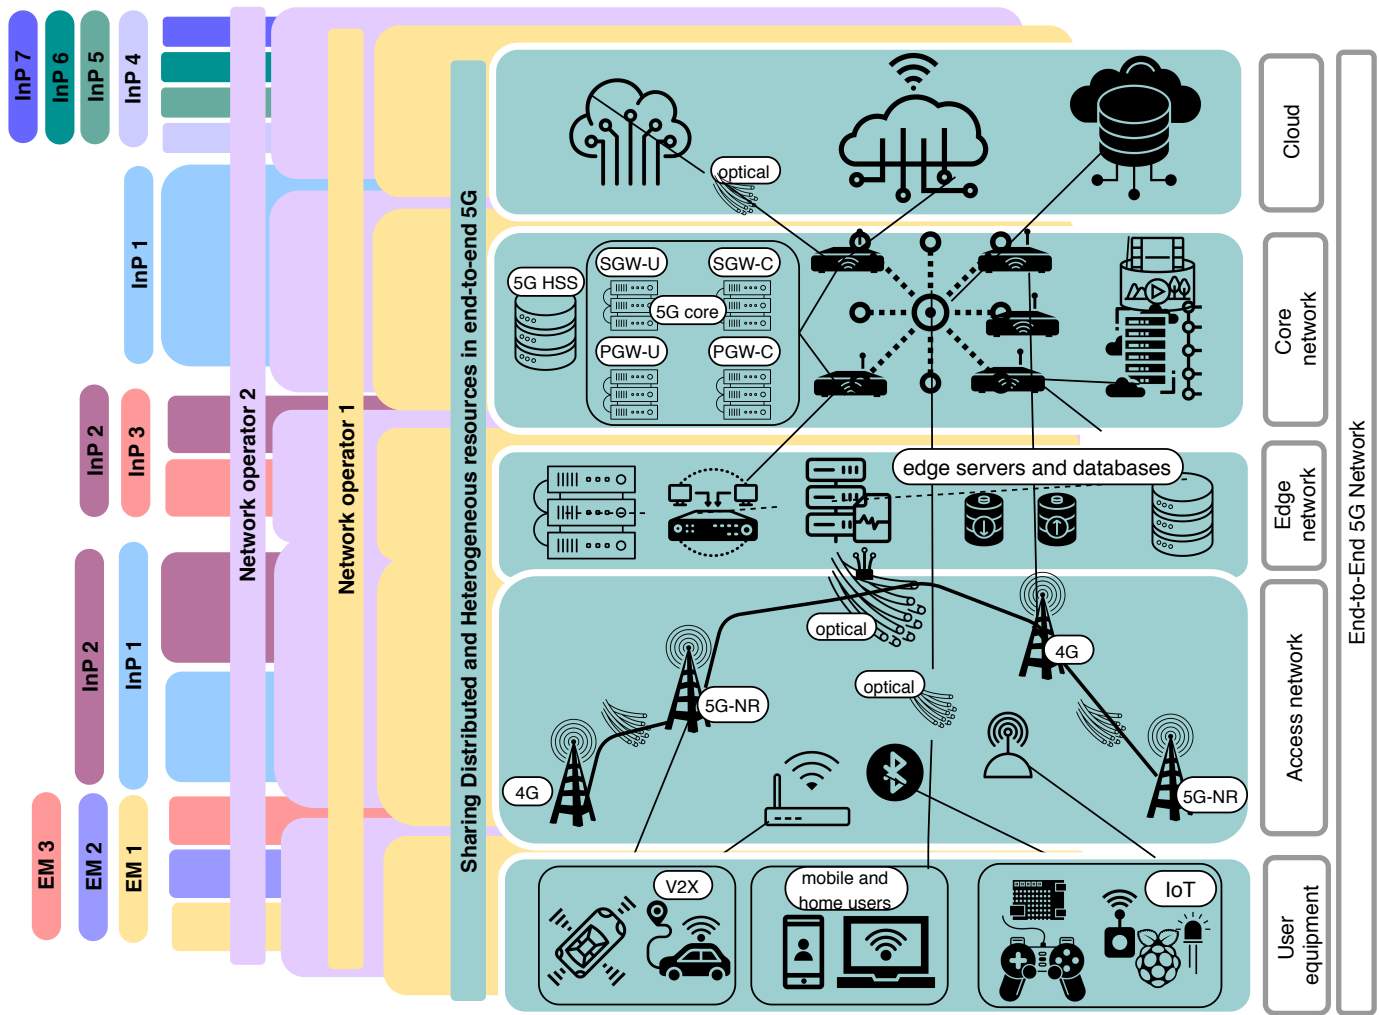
InP 7
InP 6
InP 5
InP 4
InP 1
InP 2
InP 3
InP 2
InP 1
EM 3
EM 2
EM 1
Network operator 2
Network operator 1
Sharing Distributed and Heterogeneous resources in end-to-end 5G
optical
5G HSS
SGW-U
SGW-C
5G core
PGW-U
PGW-C
edge servers and databases
optical
4G
optical
5G-NR
4G
5G-NR
V2X
mobile and home users
IoT
Cloud
Core network
Edge network
Access network
User equipment
End-to-End 5G Network